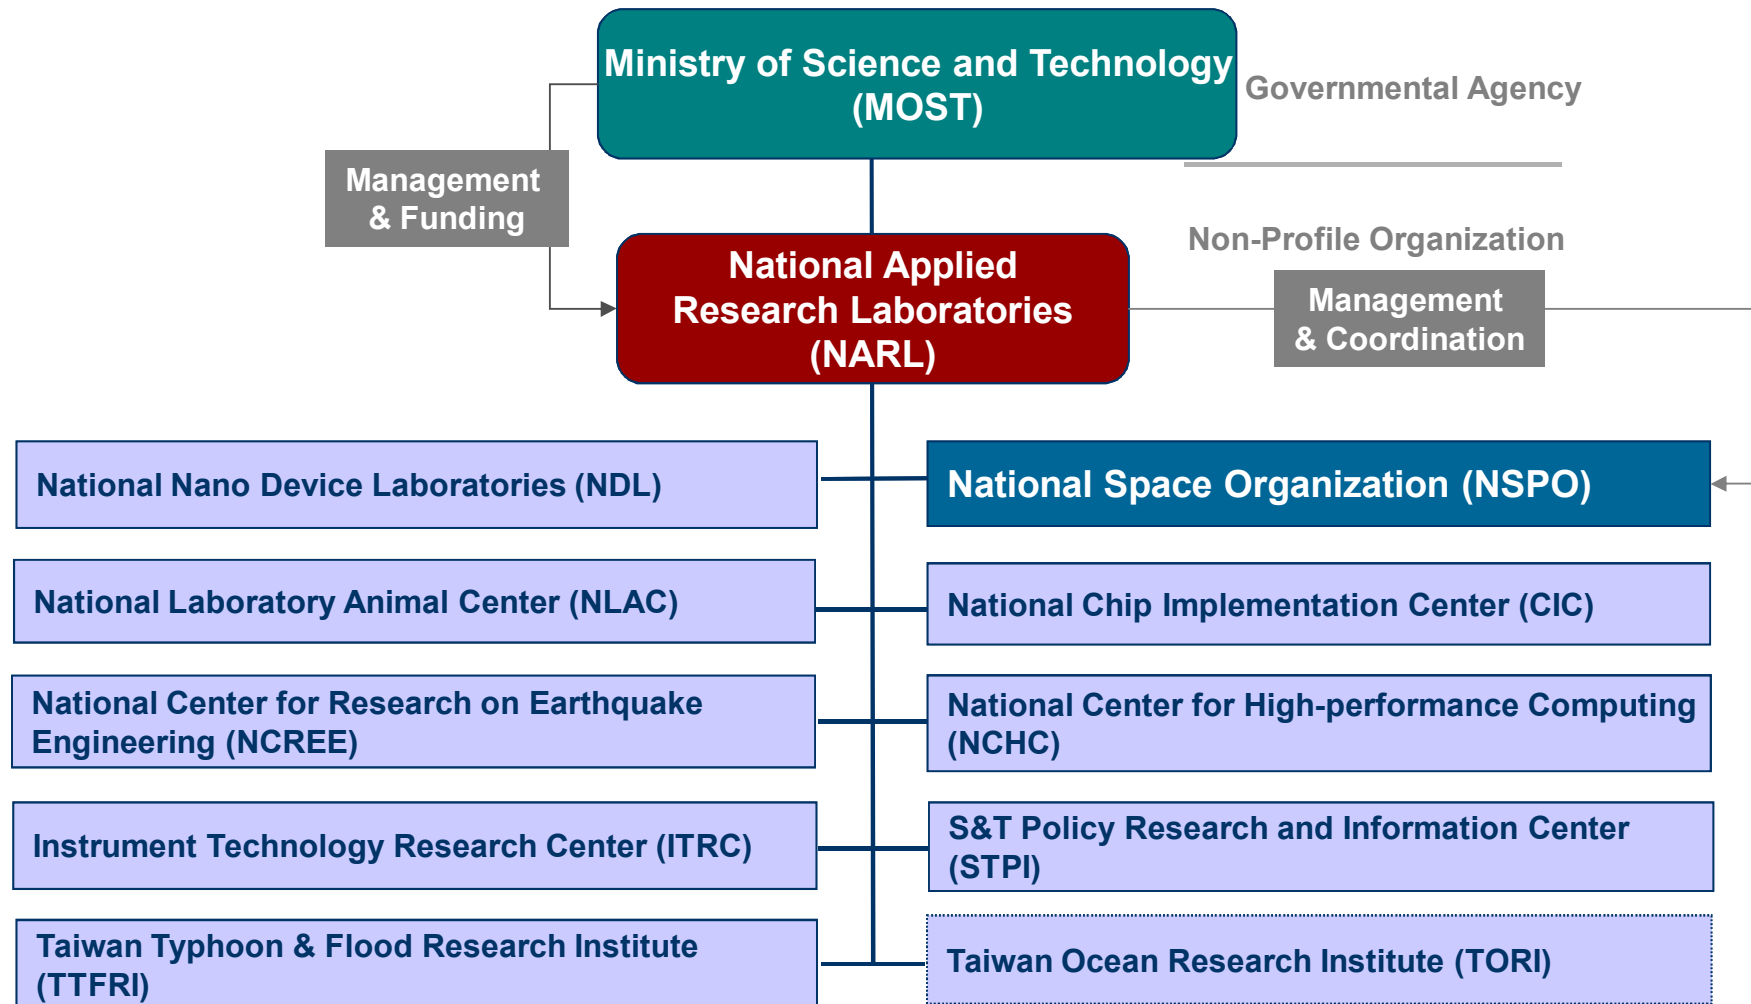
Ministry of Science and Technology (MOST)

Governmental Agency

Management & Funding

National Applied Research Laboratories (NARL)

Non-Profile Organization

Management & Coordination

National Nano Device Laboratories (NDL)

National Space Organization (NSPO)

National Laboratory Animal Center (NLAC)

National Chip Implementation Center (CIC)

National Center for Research on Earthquake Engineering (NCREE)

National Center for High-performance Computing (NCHC)

Instrument Technology Research Center (ITRC)

S&T Policy Research and Information Center (STPI)

Taiwan Typhoon & Flood Research Institute (TTFRI)

Taiwan Ocean Research Institute (TORI)